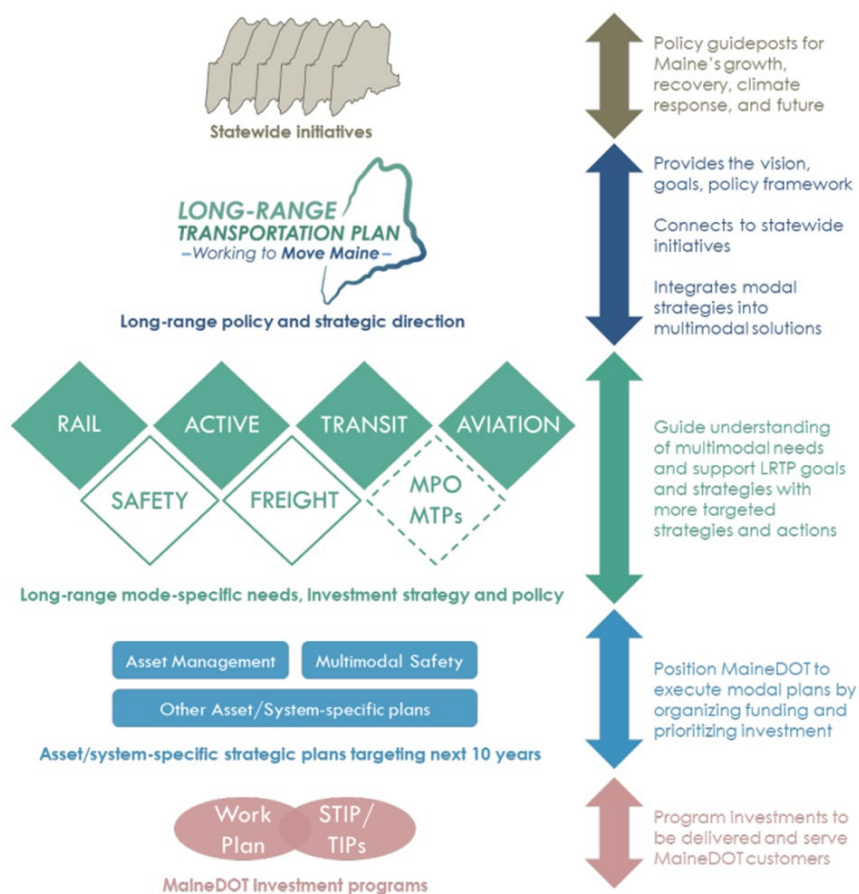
Statewide initiatives

Policy guideposts for Maine's growth, recovery, climate response, and future

LONG-RANGE TRANSPORTATION PLAN
–Working to Move Maine–

Long-range policy and strategic direction

Provides the vision, goals, policy framework

Connects to statewide initiatives

Integrates modal strategies into multimodal solutions

RAIL

ACTIVE

TRANSIT

AVIATION

SAFETY

FREIGHT

MPO MTPs

Long-range mode-specific needs, investment strategy and policy

Guide understanding of multimodal needs and support LRTP goals and strategies with more targeted strategies and actions

Asset Management

Multimodal Safety

Other Asset/System-specific plans

Asset/system-specific strategic plans targeting next 10 years

Position MaineDOT to execute modal plans by organizing funding and prioritizing investment

Work Plan

STIP/ TIPs

MaineDOT investment programs

Program investments to be delivered and serve MaineDOT customers